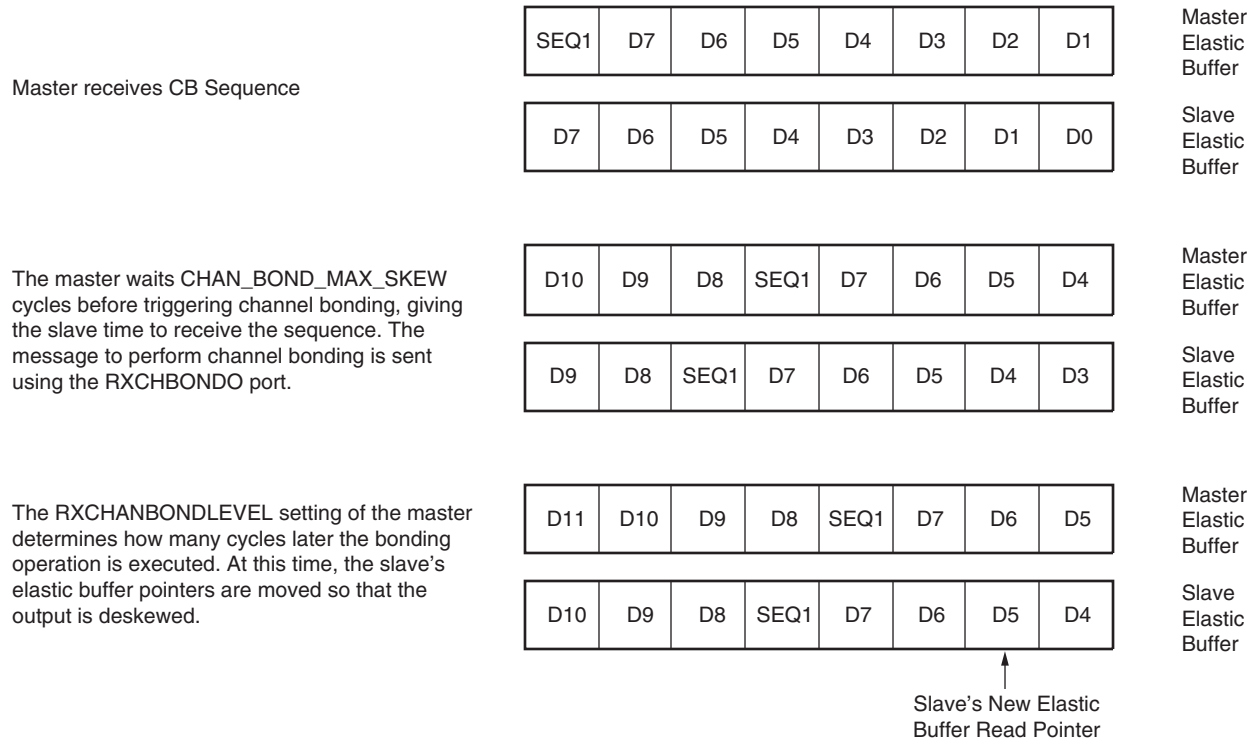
Master receives CB Sequence

| SEQ1 | D7 | D6 | D5 | D4 | D3 | D2 | D1 |
|---|---|---|---|---|---|---|---|

Master Elastic Buffer

| D7 | D6 | D5 | D4 | D3 | D2 | D1 | D0 |
|---|---|---|---|---|---|---|---|

Slave Elastic Buffer

The master waits CHAN_BOND_MAX_SKEW cycles before triggering channel bonding, giving the slave time to receive the sequence. The message to perform channel bonding is sent using the RXCHBONDO port.

| D10 | D9 | D8 | SEQ1 | D7 | D6 | D5 | D4 |
|---|---|---|---|---|---|---|---|

Master Elastic Buffer

| D9 | D8 | SEQ1 | D7 | D6 | D5 | D4 | D3 |
|---|---|---|---|---|---|---|---|

Slave Elastic Buffer

The RXCHANBONDLEVEL setting of the master determines how many cycles later the bonding operation is executed. At this time, the slave's elastic buffer pointers are moved so that the output is deskewed.

| D11 | D10 | D9 | D8 | SEQ1 | D7 | D6 | D5 |
|---|---|---|---|---|---|---|---|

Master Elastic Buffer

| D10 | D9 | D8 | SEQ1 | D7 | D6 | D5 | D4 |
|---|---|---|---|---|---|---|---|

Slave Elastic Buffer

Slave's New Elastic Buffer Read Pointer